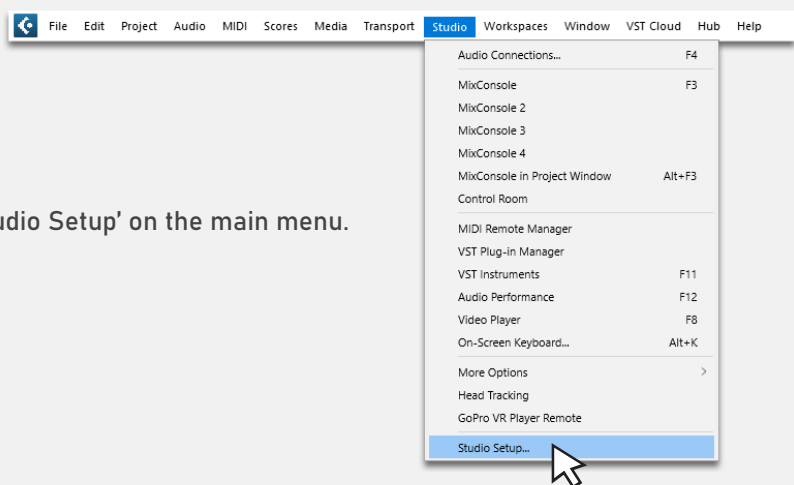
File Edit Project Audio MIDI Scores Media Transport Studio Workspaces Window VST Cloud Hub Help

Audio Connections... F4
MixConsole F3
MixConsole 2
MixConsole 3
MixConsole 4
MixConsole in Project Window Alt+F3
Control Room
MIDI Remote Manager
VST Plug-in Manager
VST Instruments F11
Audio Performance F12
Video Player F8
On-Screen Keyboard... Alt+K
More Options
Head Tracking
GoPro VR Player Remote
Studio Setup...

udio Setup' on the main menu.